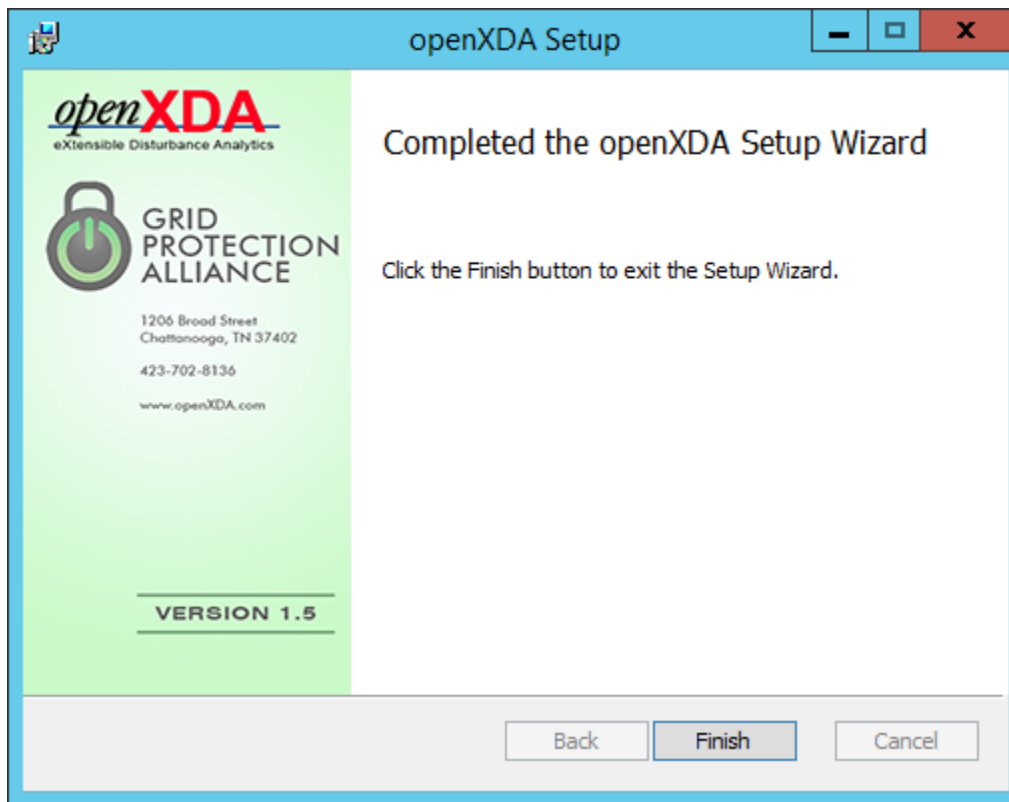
openXDA Setup

openXDA
eXtensible Disturbance Analytics

GRID PROTECTION ALLIANCE

1206 Broad Street
Chattanooga, TN 37402

423-702-8136

www.openXDA.com

VERSION 1.5

Completed the openXDA Setup Wizard

Click the Finish button to exit the Setup Wizard.

Back
Finish
Cancel